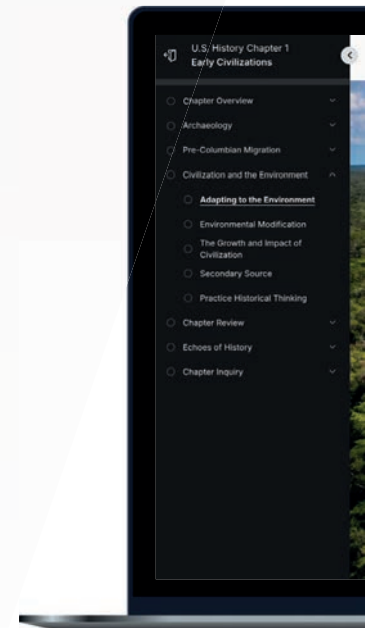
U.S. History Chapter 1
Early Civilizations

Chapter Overview
Archaeology
Pre-Columbian Migration
Civilization and the Environment
Adapting to the Environment
Environmental Modification
The Growth and Impact of Civilization
Secondary Source
Practice Historical Thinking
Chapter Review
Echoes of History
Chapter Inquiry